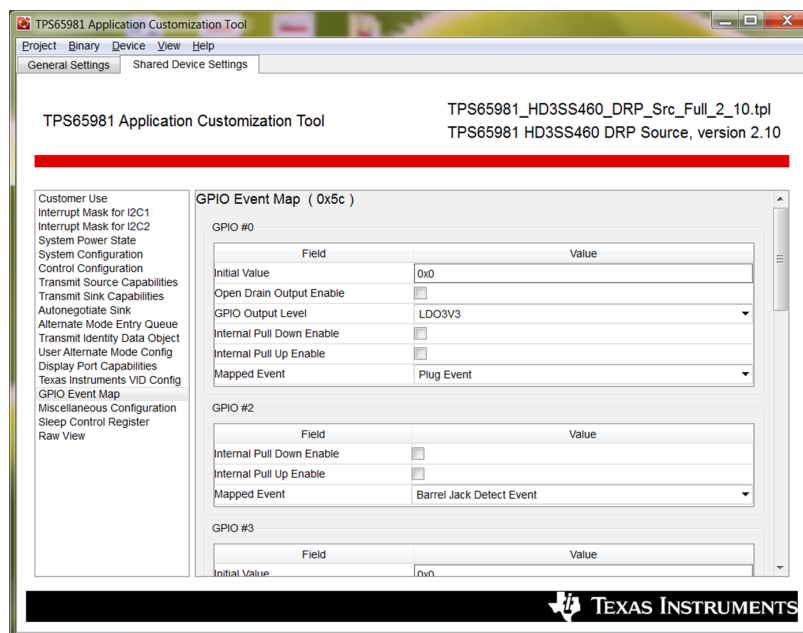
TPS65981 Application Customization Tool

Project Binary Device View Help

General Settings | Shared Device Settings

TPS65981 Application Customization Tool

TPS65981_HD3SS460_DRP_Src_Full_2_10.tpl
TPS65981 HD3SS460 DRP Source, version 2.10

Customer Use
Interrupt Mask for I2C1
Interrupt Mask for I2C2
System Power State
System Configuration
Control Configuration
Transmit Source Capabilities
Transmit Sink Capabilities
Autonegotiate Sink
Alternate Mode Entry Queue
Transmit Identity Data Object
User Alternate Mode Config
Display Port Capabilities
Texas Instruments VID Config
GPIO Event Map
Miscellaneous Configuration
Sleep Control Register
Raw View

GPIO Event Map ( 0x5c )

GPIO #0

| Field | Value |
|---|---|
| Initial Value | 0x0 |
| Open Drain Output Enable | |
| GPIO Output Level | LDO3V3 |
| Internal Pull Down Enable | |
| Internal Pull Up Enable | |
| Mapped Event | Plug Event |

GPIO #2

| Field | Value |
|---|---|
| Internal Pull Down Enable | |
| Internal Pull Up Enable | |
| Mapped Event | Barrel Jack Detect Event |

GPIO #3

| Field | Value |
|---|---|
| Initial Value | 0x0 |

TEXAS INSTRUMENTS